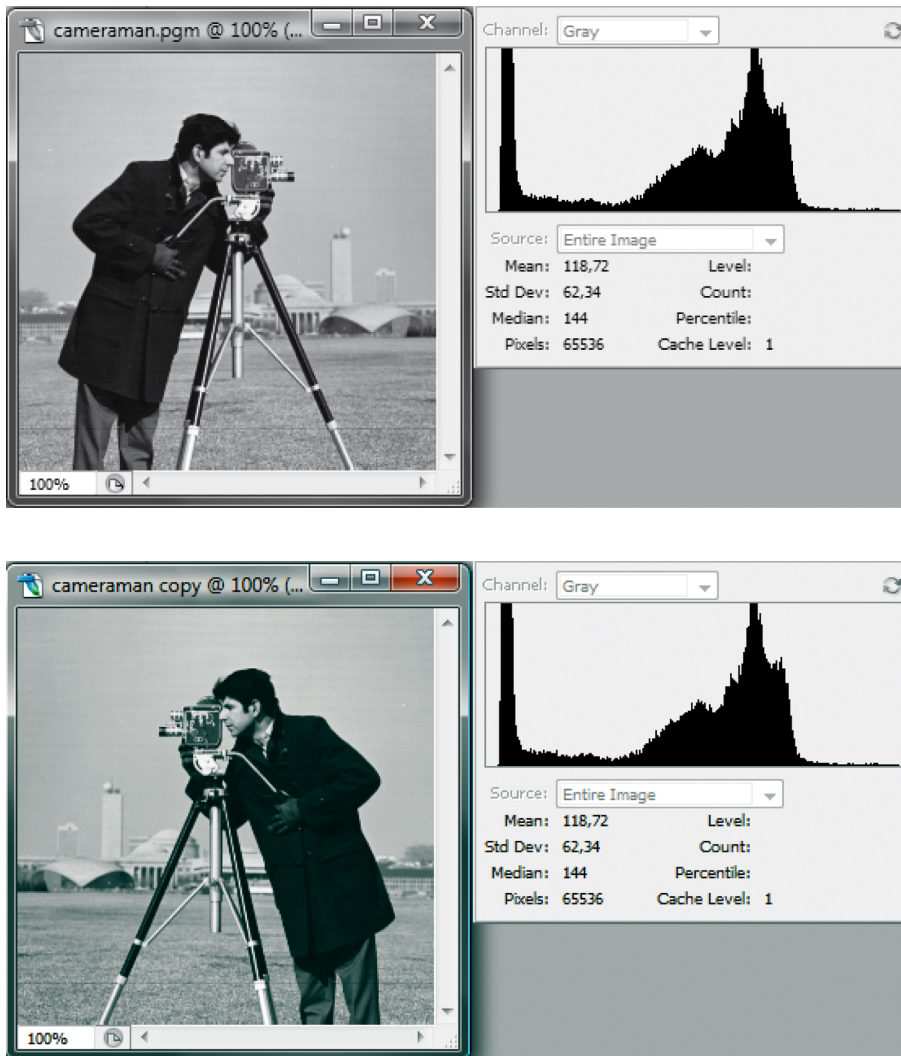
cameraman.pgm @ 100% (...

100%

Channel: Gray

Source: Entire Image

Mean: 118,72
Std Dev: 62,34
Median: 144
Pixels: 65536

Level:
Count:
Percentile:
Cache Level: 1

cameraman copy @ 100% (...

100%

Channel: Gray

Source: Entire Image

Mean: 118,72
Std Dev: 62,34
Median: 144
Pixels: 65536

Level:
Count:
Percentile:
Cache Level: 1